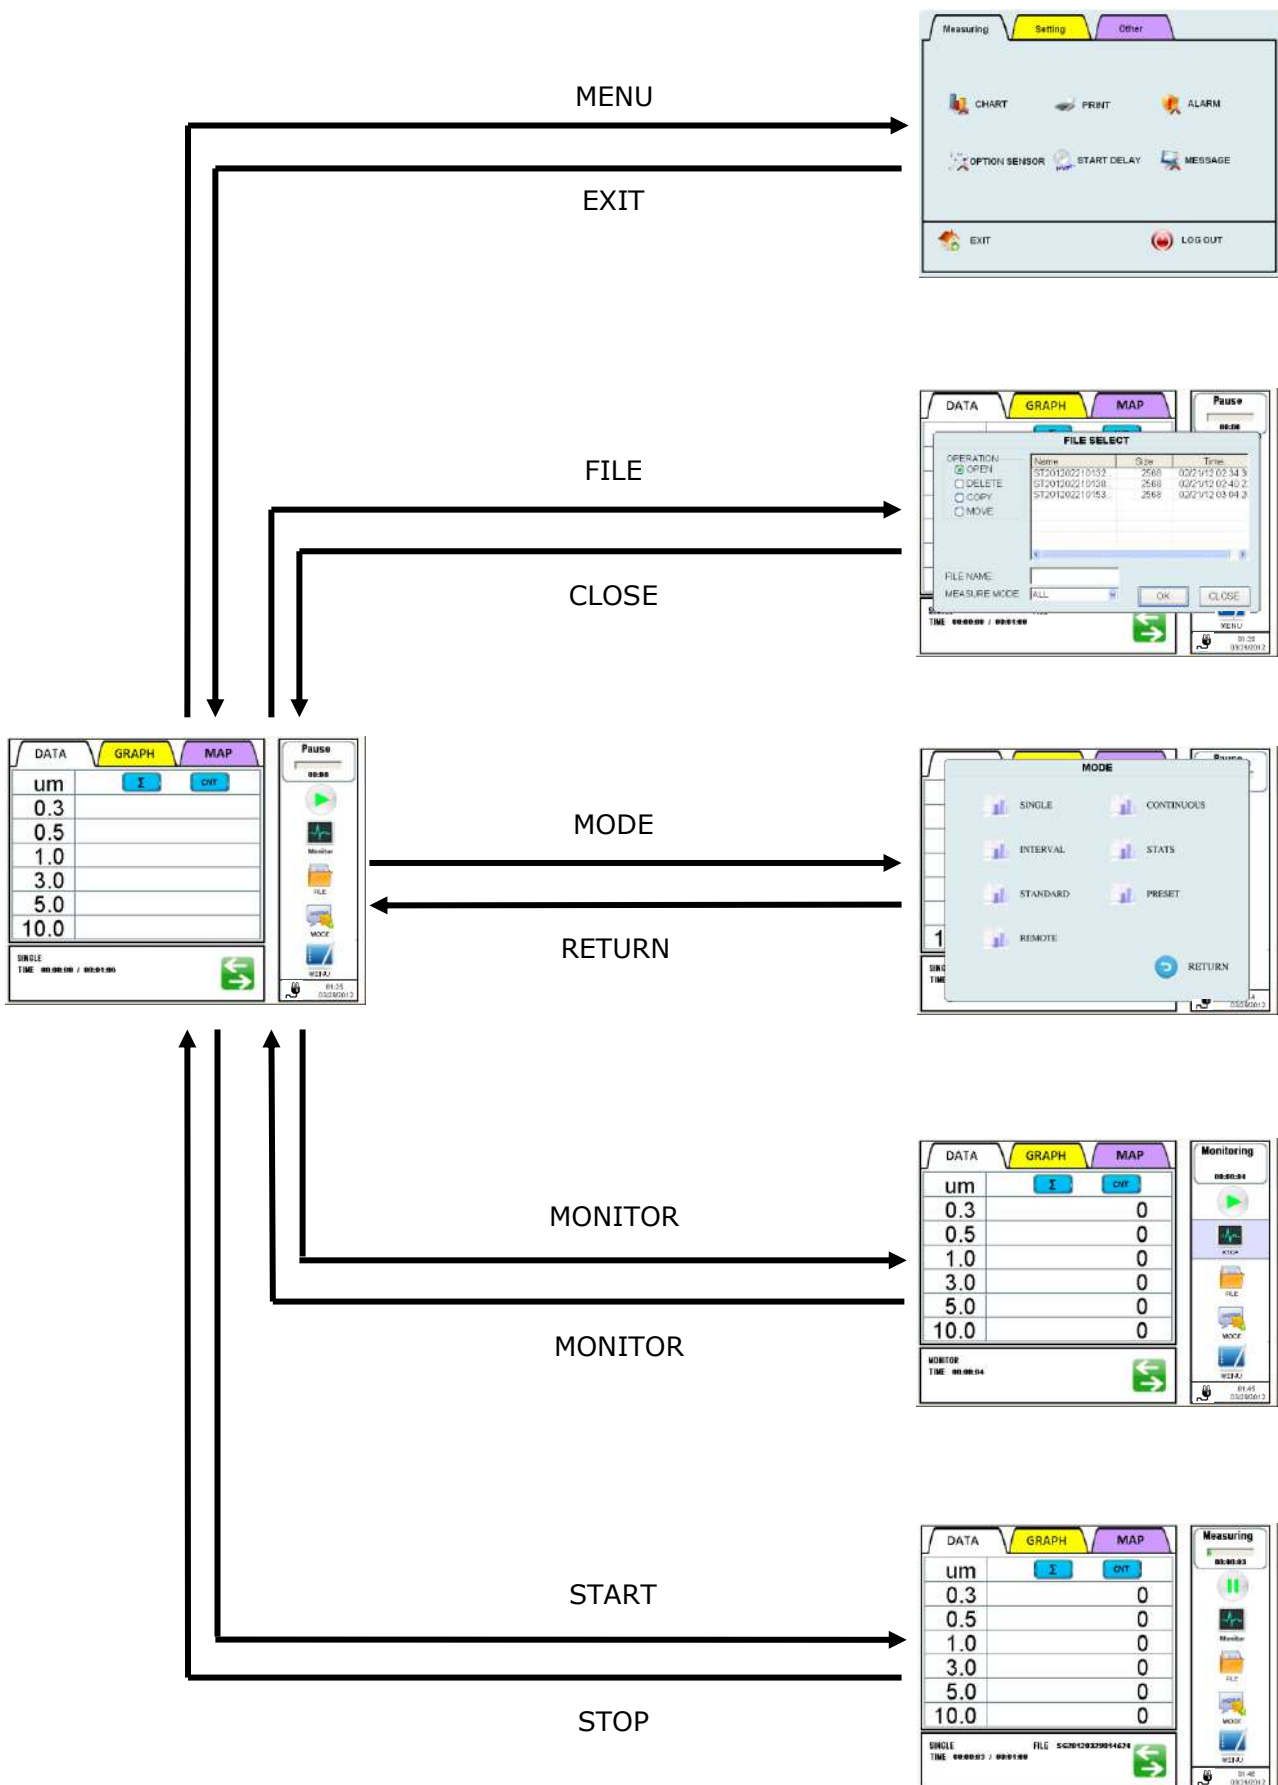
Measuring Setting Other

CHART PRINT ALARM

OPTION SENSOR START DELAY MESSAGE

EXIT LOG OUT

MENU

EXIT

DATA GRAPH MAP Pause

FILE SELECT

OPERATION
OPEN
DELETE
COPY
MOVE

| Name | Size | Time |
|---|---|---|
| ST20120221013 | 2568 | 02/21/12 02:34 |
| ST20120221013 | 2568 | 02/21/12 02:40 |
| ST20120221015 | 2568 | 02/21/12 03:04 |

FILE NAME
MEASURE MODE ALL
OK CLOSE

FILE

CLOSE

DATA GRAPH MAP Pause

| um | Σ | CNT |
|---|---|---|
| 0.3 | | |
| 0.5 | | |
| 1.0 | | |
| 3.0 | | |
| 5.0 | | |
| 10.0 | | |

SINGLE
TIME 00:00:00 / 00:01:00

Monitor
FILE
MODE
MENU
01:35
03/29/2012

MODE

RETURN

MODE
SINGLE CONTINUOUS
INTERVAL STATS
STANDARD PRESET
REMOTE
RETURN

MONITOR

MONITOR

DATA GRAPH MAP Monitoring

| um | Σ | CNT |
|---|---|---|
| 0.3 | | 0 |
| 0.5 | | 0 |
| 1.0 | | 0 |
| 3.0 | | 0 |
| 5.0 | | 0 |
| 10.0 | | 0 |

MONITOR
TIME 00:00:04

STOP
FILE
MODE
MENU
01:45
03/29/2012

START

STOP

DATA GRAPH MAP Measuring

| um | Σ | CNT |
|---|---|---|
| 0.3 | | 0 |
| 0.5 | | 0 |
| 1.0 | | 0 |
| 3.0 | | 0 |
| 5.0 | | 0 |
| 10.0 | | 0 |

SINGLE FILE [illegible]
TIME 00:00:03 / 00:01:00

Monitor
FILE
MODE
MENU
01:46
03/29/2012